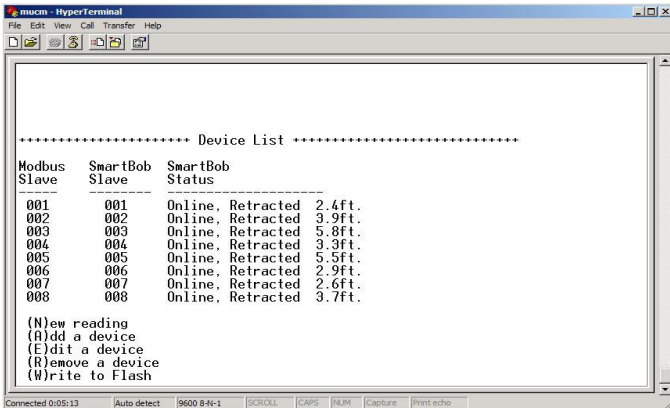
mucm - HyperTerminal

File Edit View Call Transfer Help

++++++++++++++++++++++ Device List ++++++++++++++++++++++++++++

Modbus Slave | SmartBob Slave | SmartBob Status
----- | -------- | --------------------
001 | 001 | Online, Retracted 2.4ft.
002 | 002 | Online, Retracted 3.9ft.
003 | 003 | Online, Retracted 5.8ft.
004 | 004 | Online, Retracted 3.3ft.
005 | 005 | Online, Retracted 5.5ft.
006 | 006 | Online, Retracted 2.9ft.
007 | 007 | Online, Retracted 2.6ft.
008 | 008 | Online, Retracted 3.7ft.

(N)ew reading
(A)dd a device
(E)dit a device
(R)emove a device
(W)rite to Flash

Connected 0:05:13 Auto detect 9600 8-N-1 SCROLL CAPS NUM Capture Print echo